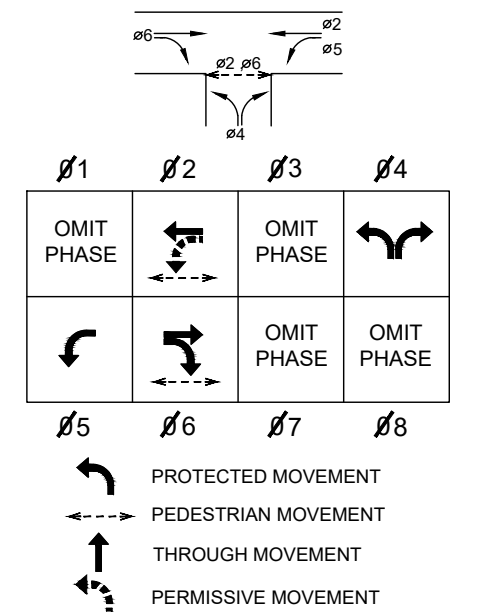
ø6

ø2

ø5

ø2 ø6

ø4

ø1 ø2 ø3 ø4

| | | | |
|---|---|---|---|
| OMIT PHASE | | OMIT PHASE | |
| | | OMIT PHASE | OMIT PHASE |

ø5 ø6 ø7 ø8

PROTECTED MOVEMENT

PEDESTRIAN MOVEMENT

THROUGH MOVEMENT

PERMISSIVE MOVEMENT